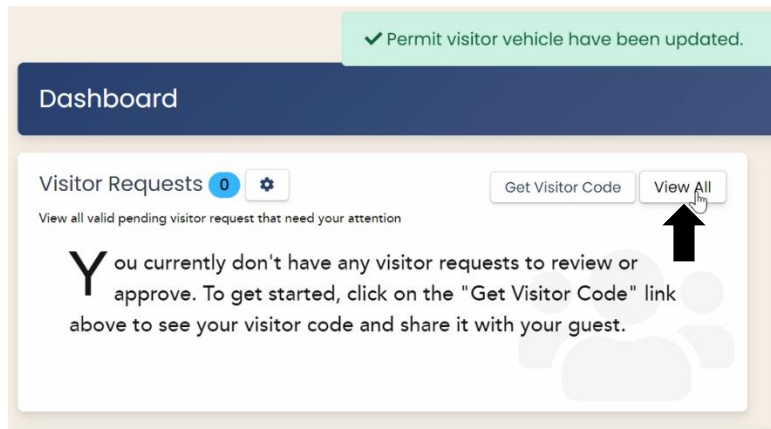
✔ Permit visitor vehicle have been updated.

Dashboard

Visitor Requests 0

Get Visitor Code

View All

View all valid pending visitor request that need your attention

You currently don't have any visitor requests to review or approve. To get started, click on the "Get Visitor Code" link above to see your visitor code and share it with your guest.